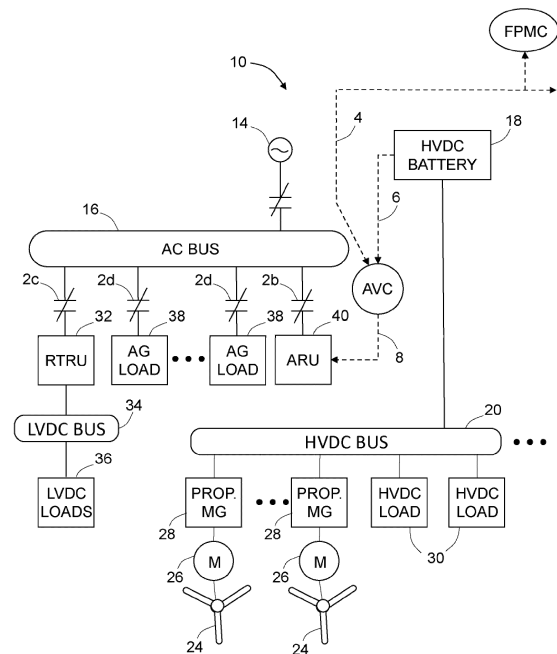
FPMC

10

4

18

HVDC BATTERY

14

6

16

AC BUS

AVC

2c

2d

2d

2b

32

38

38

40

RTRU

AG LOAD

AG LOAD

ARU

8

LVDC BUS

34

20

36

HVDC BUS

LVDC LOADS

PROP. MG

PROP. MG

HVDC LOAD

HVDC LOAD

28

28

30

M

M

26

26

24

24